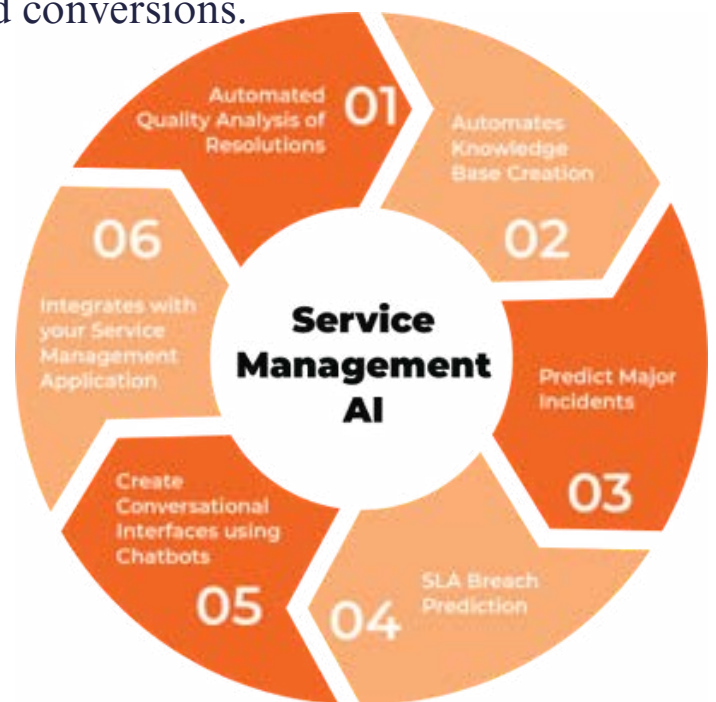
d conversions.

Service Management AI

Automated Quality Analysis of Resolutions 01

Automates Knowledge Base Creation 02

Predict Major Incidents 03

SLA Breach Prediction 04

Create Conversational Interfaces using Chatbots 05

06 Integrates with your Service Management Application